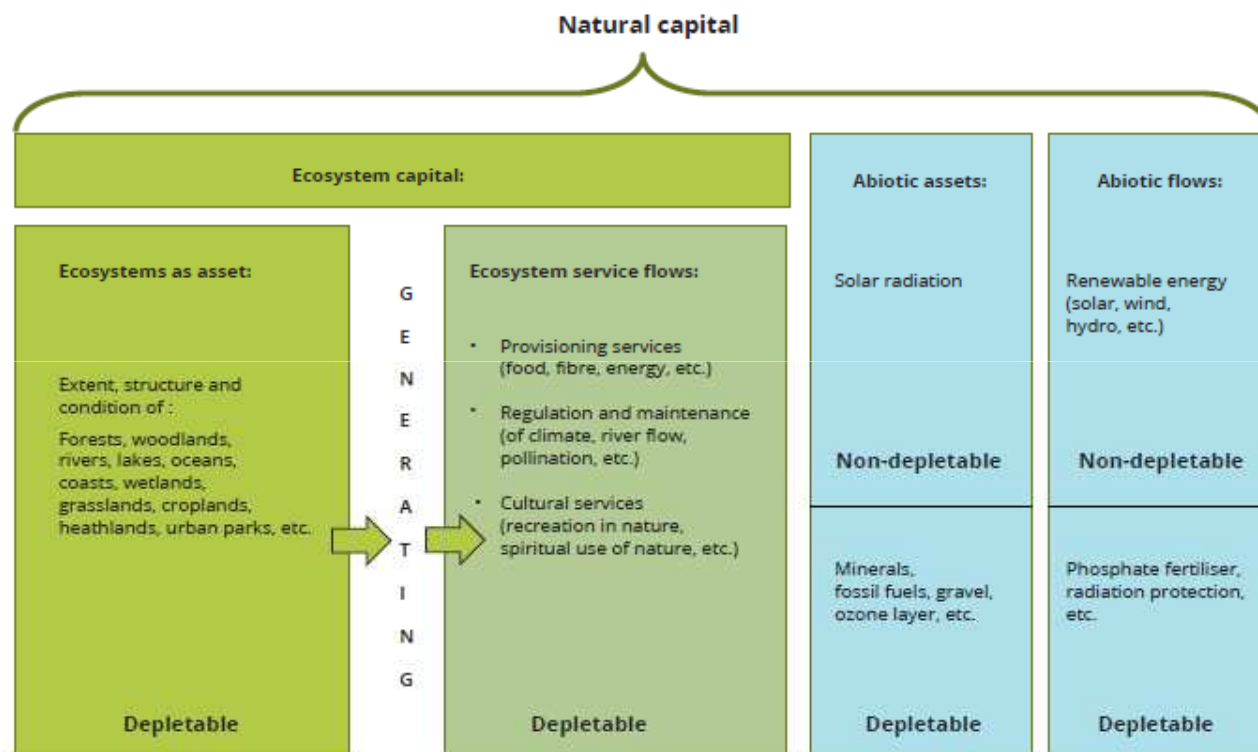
Natural capital

Ecosystem capital:

Ecosystems as asset:

Extent, structure and condition of :

Forests, woodlands, rivers, lakes, oceans, coasts, wetlands, grasslands, croplands, heathlands, urban parks, etc.

Depletable

G E N E R A T I N G

Ecosystem service flows:

• Provisioning services (food, fibre, energy, etc.)

• Regulation and maintenance (of climate, river flow, pollination, etc.)

• Cultural services (recreation in nature, spiritual use of nature, etc.)

Depletable

Abiotic assets:

Solar radiation

Non-depletable

Minerals, fossil fuels, gravel, ozone layer, etc.

Depletable

Abiotic flows:

Renewable energy (solar, wind, hydro, etc.)

Non-depletable

Phosphate fertiliser, radiation protection, etc.

Depletable